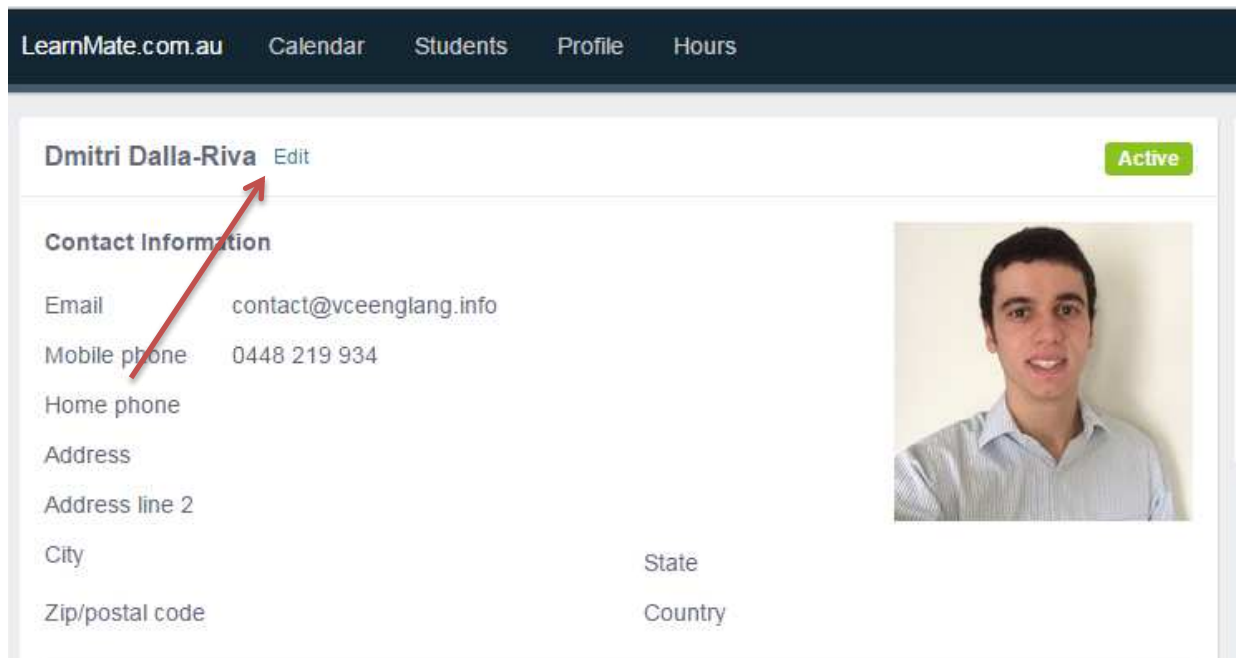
LearnMate.com.au Calendar Students Profile Hours

Dmitri Dalla-Riva Edit

Active

Contact Information

Email contact@vceenglang.info

Mobile phone 0448 219 934

Home phone

Address

Address line 2

City

State

Zip/postal code

Country